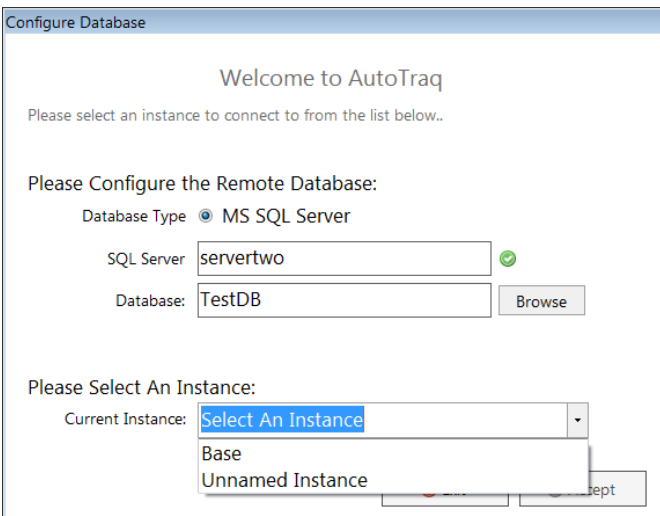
Configure Database

Welcome to AutoTraq

Please select an instance to connect to from the list below..

Please Configure the Remote Database:

Database Type MS SQL Server

SQL Server servertwo

Database: TestDB Browse

Please Select An Instance:

Current Instance: Select An Instance

Base

Unnamed Instance

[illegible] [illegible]ept